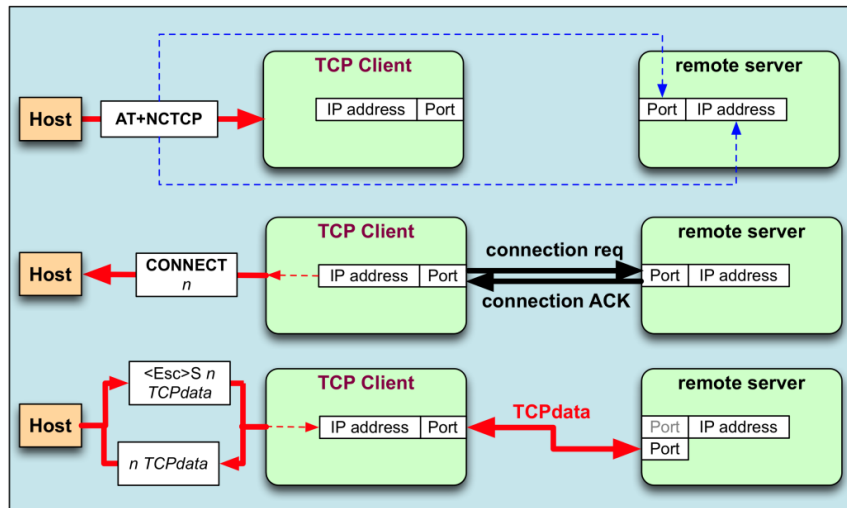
Host

AT+NCTCP

TCP Client

| IP address | Port |
|---|---|

remote server

| Port | IP address |
|---|---|

Host

CONNECT
$n$

TCP Client

| IP address | Port |
|---|---|

connection req

connection ACK

remote server

| Port | IP address |
|---|---|

Host

<Esc>S $n$
TCPdata

$n$ TCPdata

TCP Client

| IP address | Port |
|---|---|

TCPdata

remote server

| Port | IP address |
|---|---|
| Port | |